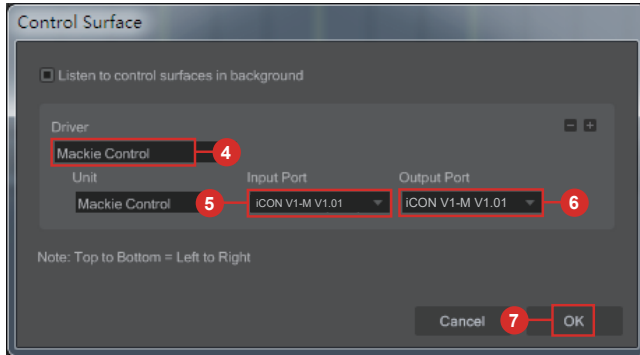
Control Surface

Listen to control surfaces in background

Driver

Mackie Control

4

Unit

Input Port

Output Port

Mackie Control

5

iCON V1-M V1.01

iCON V1-M V1.01

6

Note: Top to Bottom = Left to Right

Cancel

7

OK